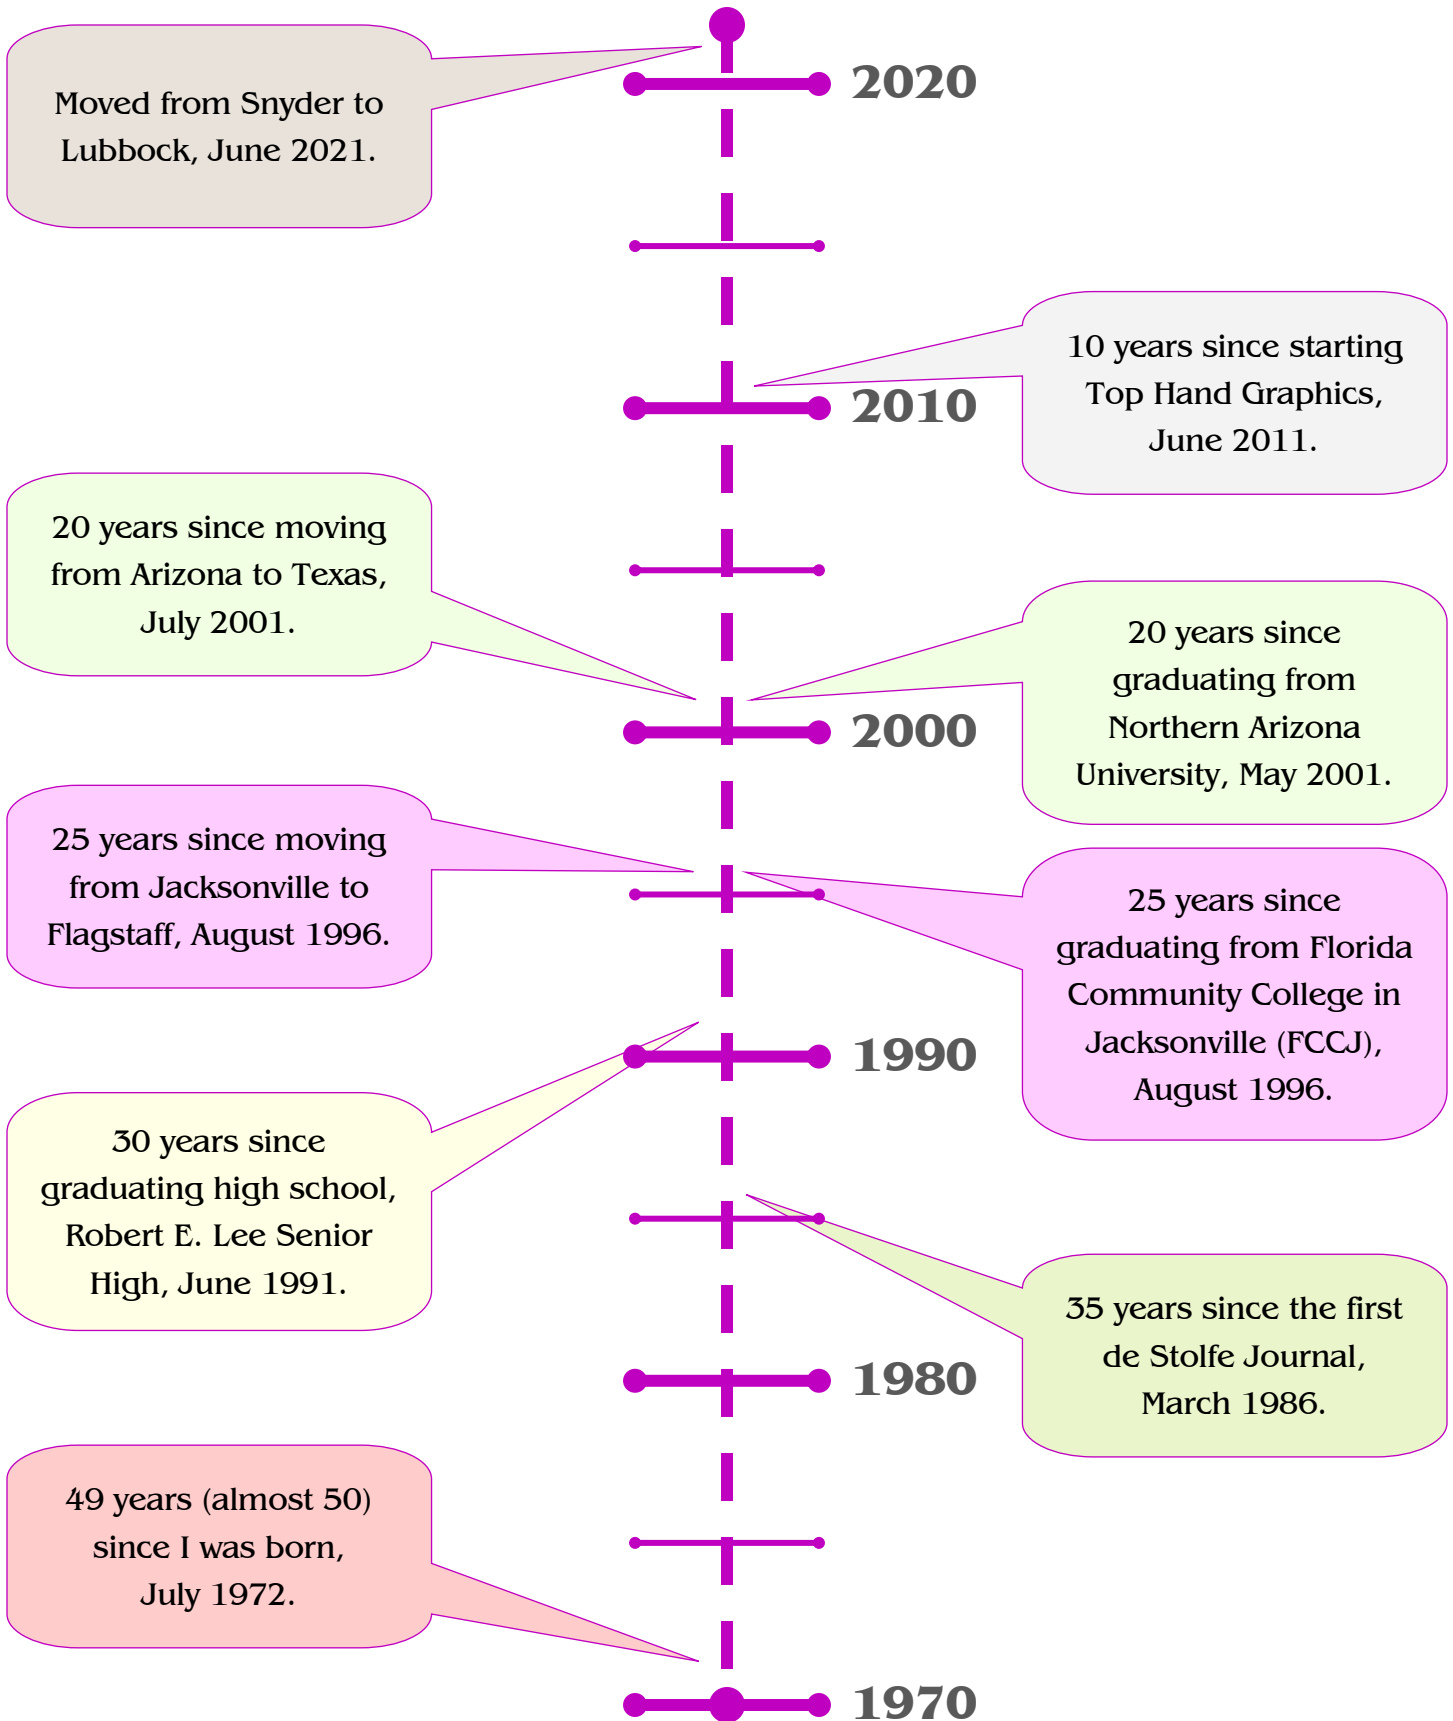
Moved from Snyder to Lubbock, June 2021.

2020

10 years since starting Top Hand Graphics, June 2011.

2010

20 years since moving from Arizona to Texas, July 2001.

20 years since graduating from Northern Arizona University, May 2001.

2000

25 years since moving from Jacksonville to Flagstaff, August 1996.

25 years since graduating from Florida Community College in Jacksonville (FCCJ), August 1996.

1990

30 years since graduating high school, Robert E. Lee Senior High, June 1991.

35 years since the first de Stolfe Journal, March 1986.

1980

49 years (almost 50) since I was born, July 1972.

1970